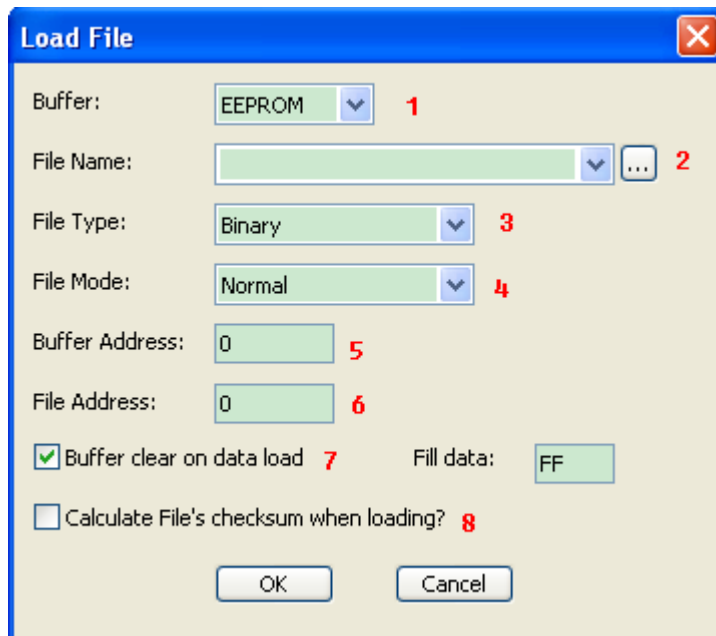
Load File

Buffer: EEPROM 1

File Name: ... 2

File Type: Binary 3

File Mode: Normal 4

Buffer Address: 0 5

File Address: 0 6

Buffer clear on data load 7 Fill data: FF

Calculate File's checksum when loading? 8

OK Cancel